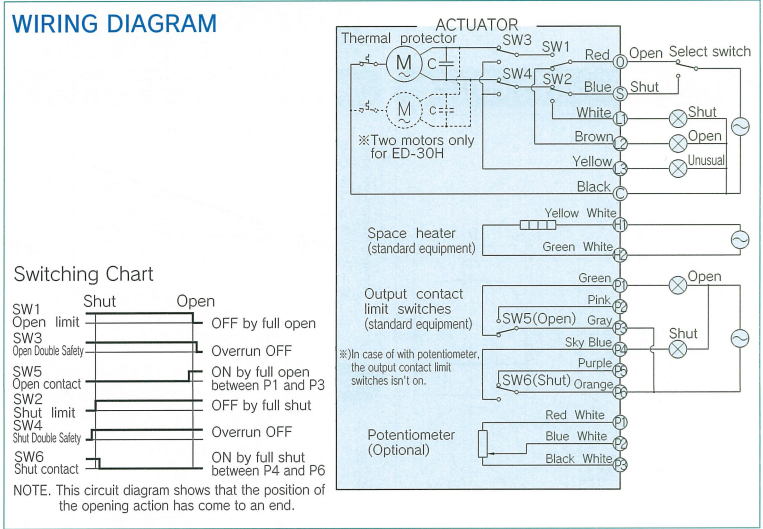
WIRING DIAGRAM

ACTUATOR

Thermal protector

SW3

SW1

Red

Open

Select switch

M

C

SW4

SW2

Blue

S

Shut

M

C

White

L1

Shut

Brown

L2

Open

※Two motors only for ED-30H

Yellow

L3

Unusual

Black

C

Yellow White

H1

Space heater (standard equipment)

Green White

H2

Green

P1

Open

Output contact limit switches (standard equipment)

Pink

P2

SW5(Open)

Gray

P3

Shut

Sky Blue

P4

※)In case of with potentiometer, the output contact limit switches isn't on.

Purple

P5

SW6(Shut)

Orange

P6

Red White

P1

Potentiometer (Optional)

Blue White

P2

Black White

P3

Switching Chart

Shut

Open

SW1 Open limit

OFF by full open

SW3 Open Double Safety

Overrun OFF

SW5 Open contact

ON by full open between P1 and P3

SW2 Shut limit

OFF by full shut

SW4 Shut Double Safety

Overrun OFF

SW6 Shut contact

ON by full shut between P4 and P6

NOTE. This circuit diagram shows that the position of the opening action has come to an end.